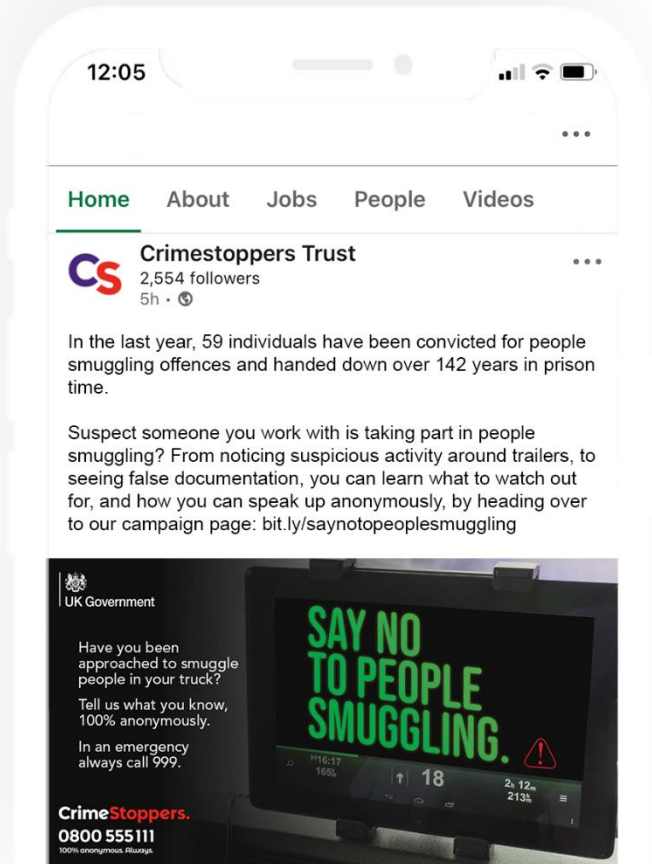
12:05

•••

Home About Jobs People Videos

CS Crimestoppers Trust
2,554 followers
5h •

•••

In the last year, 59 individuals have been convicted for people smuggling offences and handed down over 142 years in prison time.

Suspect someone you work with is taking part in people smuggling? From noticing suspicious activity around trailers, to seeing false documentation, you can learn what to watch out for, and how you can speak up anonymously, by heading over to our campaign page: bit.ly/saynotopeoplesmuggling

UK Government

Have you been approached to smuggle people in your truck?

Tell us what you know, 100% anonymously.

In an emergency always call 999.

CrimeStoppers.
0800 555 111
100% anonymous. Always.

SAY NO TO PEOPLE SMUGGLING.

16:17
165
18
2h 12m
213